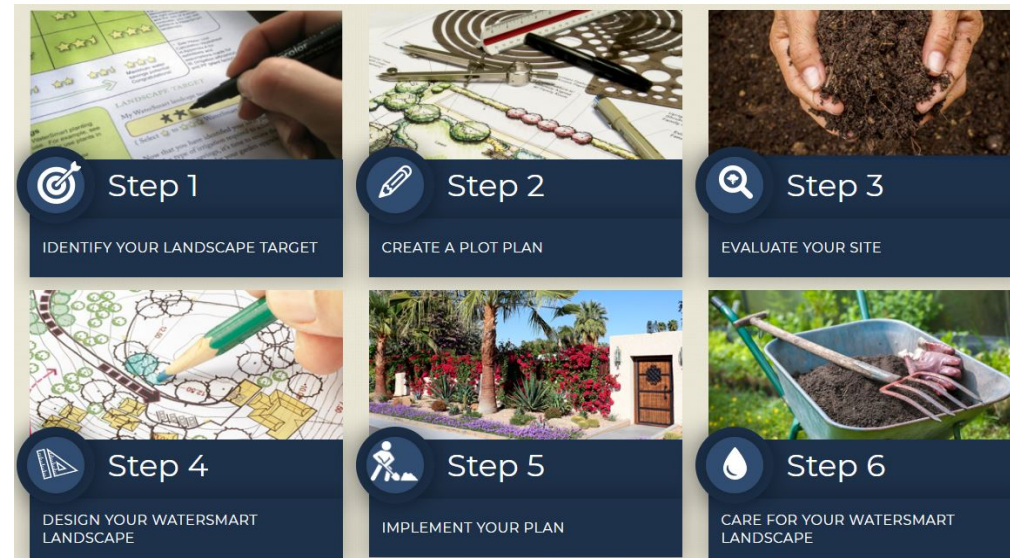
Step 1
IDENTIFY YOUR LANDSCAPE TARGET

Step 2
CREATE A PLOT PLAN

Step 3
EVALUATE YOUR SITE

Step 4
DESIGN YOUR WATERSMART LANDSCAPE

Step 5
IMPLEMENT YOUR PLAN

Step 6
CARE FOR YOUR WATERSMART LANDSCAPE